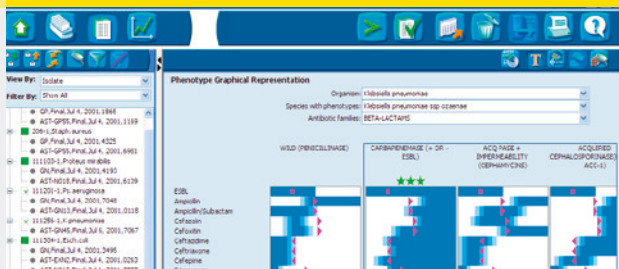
View By: Isolate

Filter By: Show All

GP,Final,Jul 4, 2001,1866
AST-GP55,Final,Jul 4, 2001,1119
206-1,Staph.aureus
GP,Final,Jul 4, 2001,4325
AST-GP55,Final,Jul 4, 2001,6981
111103-1,Proteus mirabilis
GN,Final,Jul 4, 2001,4193
AST-N018,Final,Jul 4, 2001,6139
111201-1,Ps. aeruginosa
GN,Final,Jul 4, 2001,7048
AST-GN13,Final,Jul 4, 2001,0118
111258-1,K.pneumoniae
AST-GN45,Final,Jul 5, 2001,7067
111304-1,Esch.coli
GN,Final,Jul 4, 2001,3495
AST-EXN2,Final,Jul 4, 2001,0263

Phenotype Graphical Representation

Organism: Klebsiella pneumoniae
Species with phenotypes: Klebsiella pneumoniae ssp ozaenae
Antibiotic families: BETA-LACTAMS

WILD (PENICILLINASE)
CARBAPENEMASE (+ OR - ESBL)
ACQ PASE + IMPERMEABILITY (CEPHAMYCINE)
ACQUIRED CEPHALOSPORINASE (ACC-1)

ESBL
Ampicillin
Ampicillin/Sulbactam
Cefazolin
Cefoxitin
Ceftazidime
Ceftriaxone
Cefepime